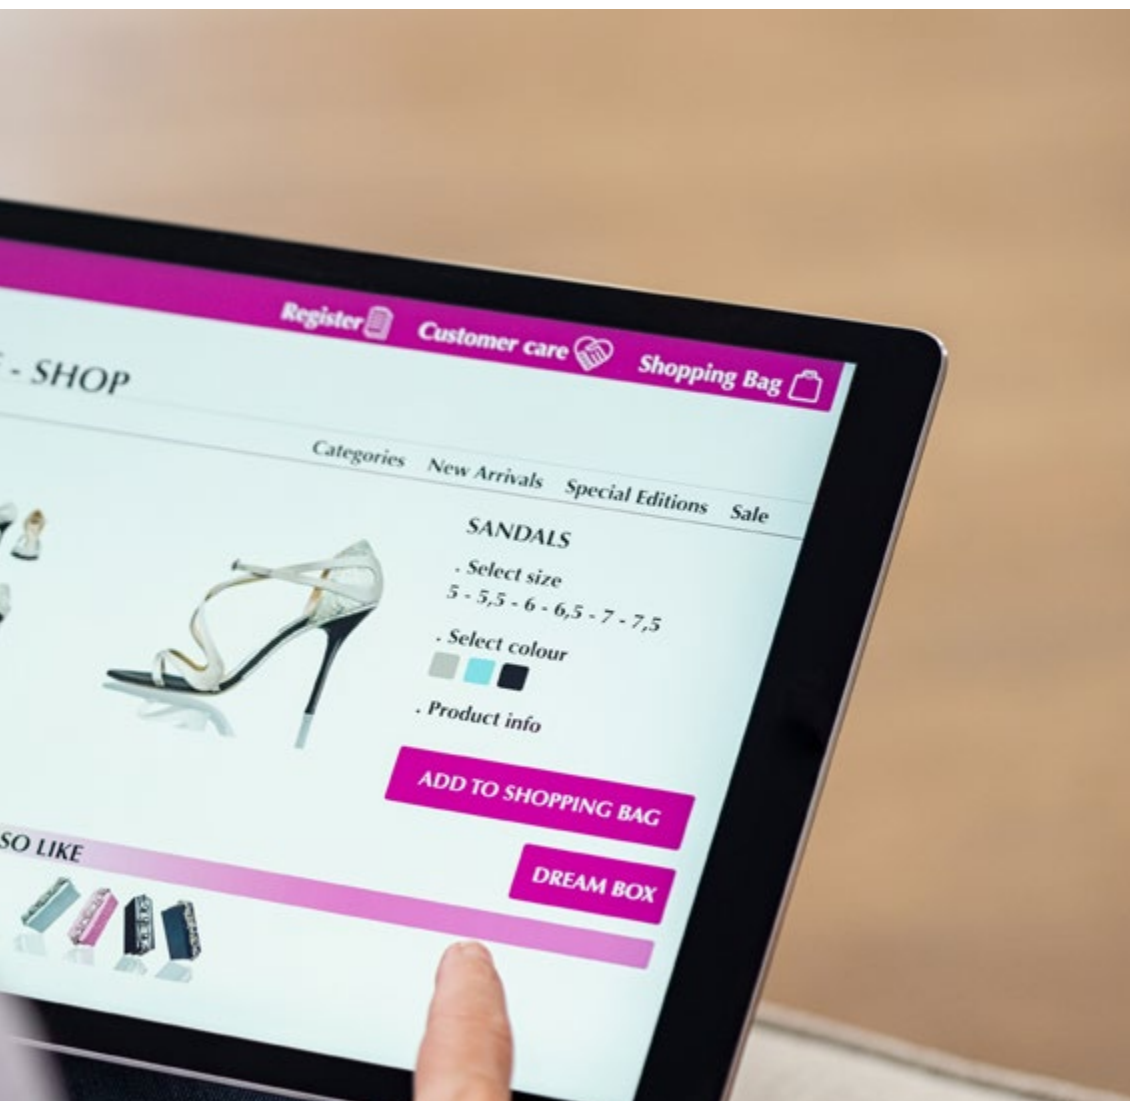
Register Customer care Shopping Bag

- SHOP

Categories New Arrivals Special Editions Sale

SANDALS

. Select size
5 - 5,5 - 6 - 6,5 - 7 - 7,5

. Select colour

. Product info

ADD TO SHOPPING BAG

DREAM BOX

SO LIKE